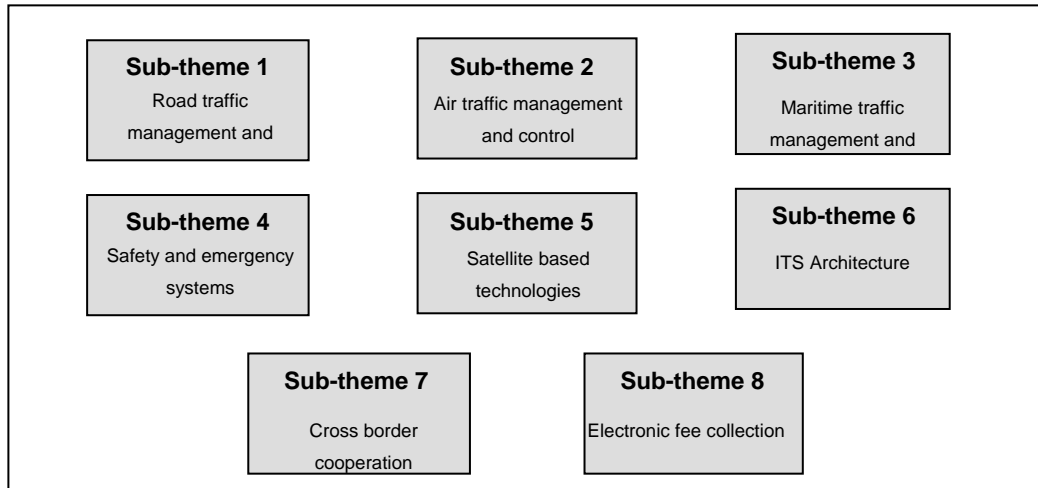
Sub-theme 1
Road traffic management and

Sub-theme 2
Air traffic management and control

Sub-theme 3
Maritime traffic management and

Sub-theme 4
Safety and emergency systems

Sub-theme 5
Satellite based technologies

Sub-theme 6
ITS Architecture

Sub-theme 7
Cross border cooperation

Sub-theme 8
Electronic fee collection